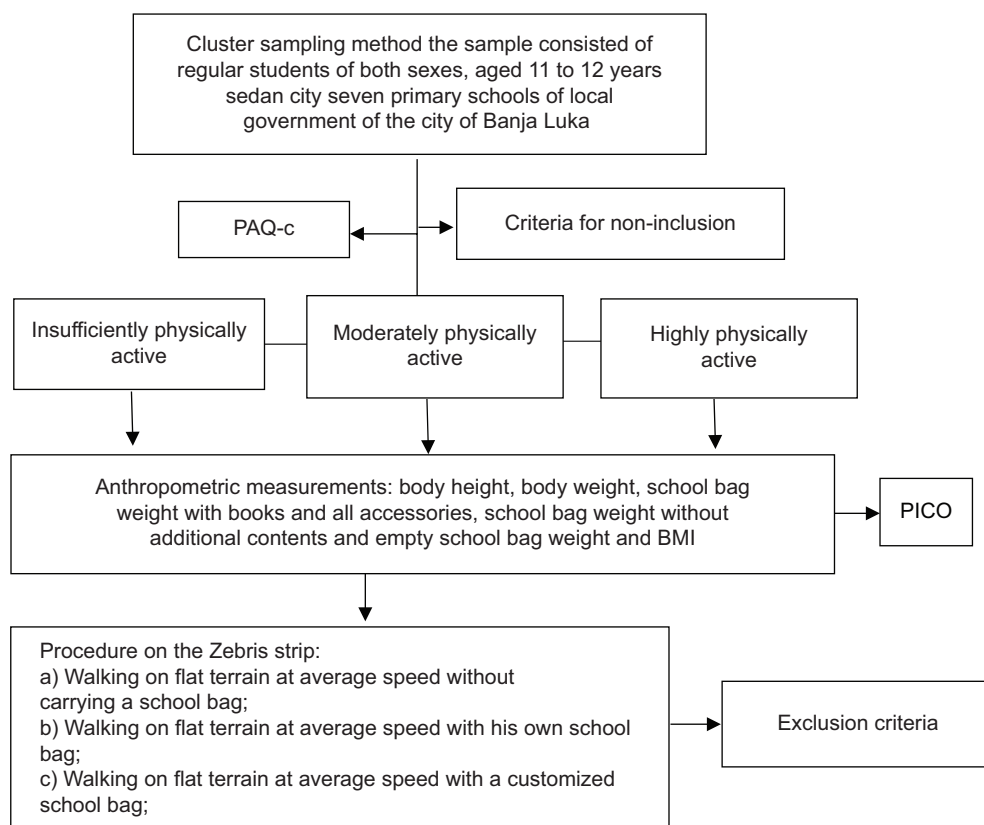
Cluster sampling method the sample consisted of regular students of both sexes, aged 11 to 12 years sedan city seven primary schools of local government of the city of Banja Luka

PAQ-c

Criteria for non-inclusion

Insufficiently physically active

Moderately physically active

Highly physically active

Anthropometric measurements: body height, body weight, school bag weight with books and all accessories, school bag weight without additional contents and empty school bag weight and BMI

PICO

Procedure on the Zebris strip:
a) Walking on flat terrain at average speed without carrying a school bag;
b) Walking on flat terrain at average speed with his own school bag;
c) Walking on flat terrain at average speed with a customized school bag;

Exclusion criteria